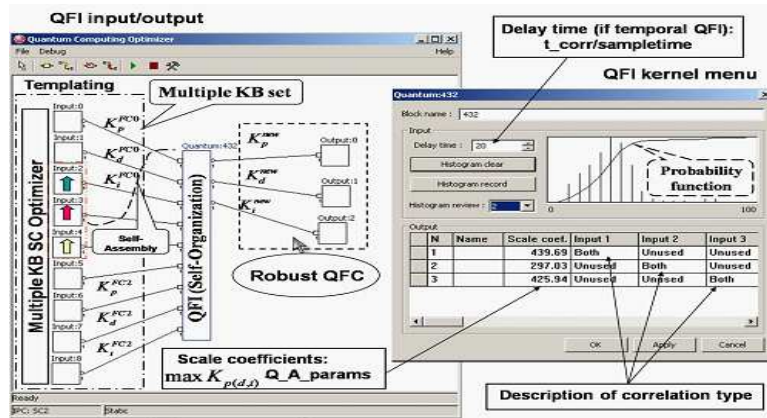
QFI input/output

Quantum Computing Optimizer

File Debug

Help

Templating

Multiple KB set

Input:0

Input:1

Input:2

Input:3

Input:4

Input:5

Input:6

Input:7

Input:8

Multiple KB SC Optimizer

$K_p^{FC0}$

$K_d^{FC0}$

$K_i^{FC0}$

Self-Assembly

$K_p^{FC2}$

$K_d^{FC2}$

$K_i^{FC2}$

Quantum:432

QFI (Self-Organization)

$K_p^{new}$

$K_d^{new}$

$K_i^{new}$

Output:0

Output:1

Output:2

Robust QFC

Scale coefficients: $\max K_{p(d,i)}$ Q_A_params

Ready

IPC: SC2

Static

Delay time (if temporal QFI): t_corr/sampletime

QFI kernel menu

Quantum:432

Block name : 432

Input

Delay time : 20

Histogram clear

Histogram record

Histogram review : 2

Probability function

0

100

Output

| | N | Name | Scale coef. | Input 1 | Input 2 | Input 3 |
|---|---|---|---|---|---|---|
| | 1 | | 439.69 | Both | Unused | Unused |
| | 2 | | 297.03 | Unused | Both | Unused |
| | 3 | | 425.94 | Unused | Unused | Both |

OK

Apply

Cancel

Description of correlation type